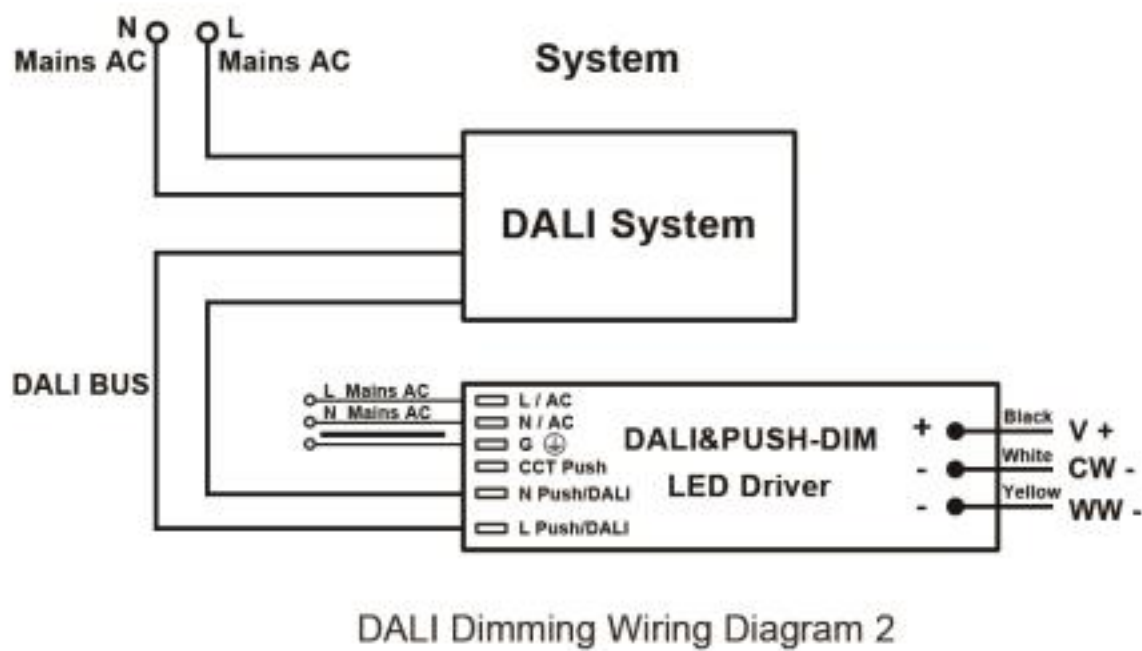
N
Mains AC
L
Mains AC

System

DALI System

DALI BUS

L Mains AC
N Mains AC

L / AC
N / AC
G ⏚
CCT Push
N Push/DALI
L Push/DALI

DALI&PUSH-DIM
LED Driver

+
-
-
Black
White
Yellow
V +
CW -
WW -

DALI Dimming Wiring Diagram 2